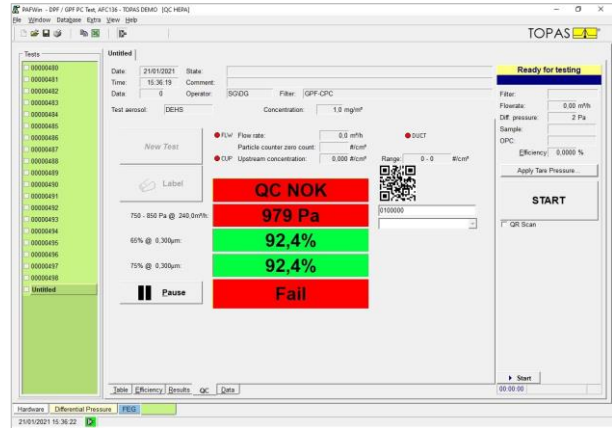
PAFWin - DPF / GPF PC Test, AFC136 - TOPAS DEMO [QC HEPA]

File Window Database Extra View Help

TOPAS

Tests

00000480
00000481
00000482
00000483
00000484
00000485
00000486
00000487
00000488
00000489
00000490
00000491
00000492
00000493
00000494
00000495
00000496
00000497
00000498
Untitled

Untitled

Date: 21/01/2021 State:
Time: 15:36:19 Comment:
Data: 0 Operator: SGIDG Filter: GPF-CPC

Test aerosol: DEHS Concentration: 1,0 mg/m³

New Test

Label

FLW Flow rate: 0,0 m³/h
Particle counter zero count: #/cm³
CUP Upstream concentration: 0,000 #/cm³
DUCT
Range: 0 - 0 #/cm³

QC NOK

750 - 850 Pa @ 240,0m³/h: 979 Pa

65% @ 0,300µm: 92,4%

75% @ 0,300µm: 92,4%

Pause

Fail

0100000

Table Efficiency Results QC Data

Ready for testing

Filter:
Flowrate: 0,00 m³/h
Diff. pressure: 2 Pa
Sample:
OPC:
Efficiency: 0,0000 %

Apply Tare Pressure...

START

QR Scan

Start
00:00:00

Hardware Differential Pressure PEG

21/01/2021 15:36:22